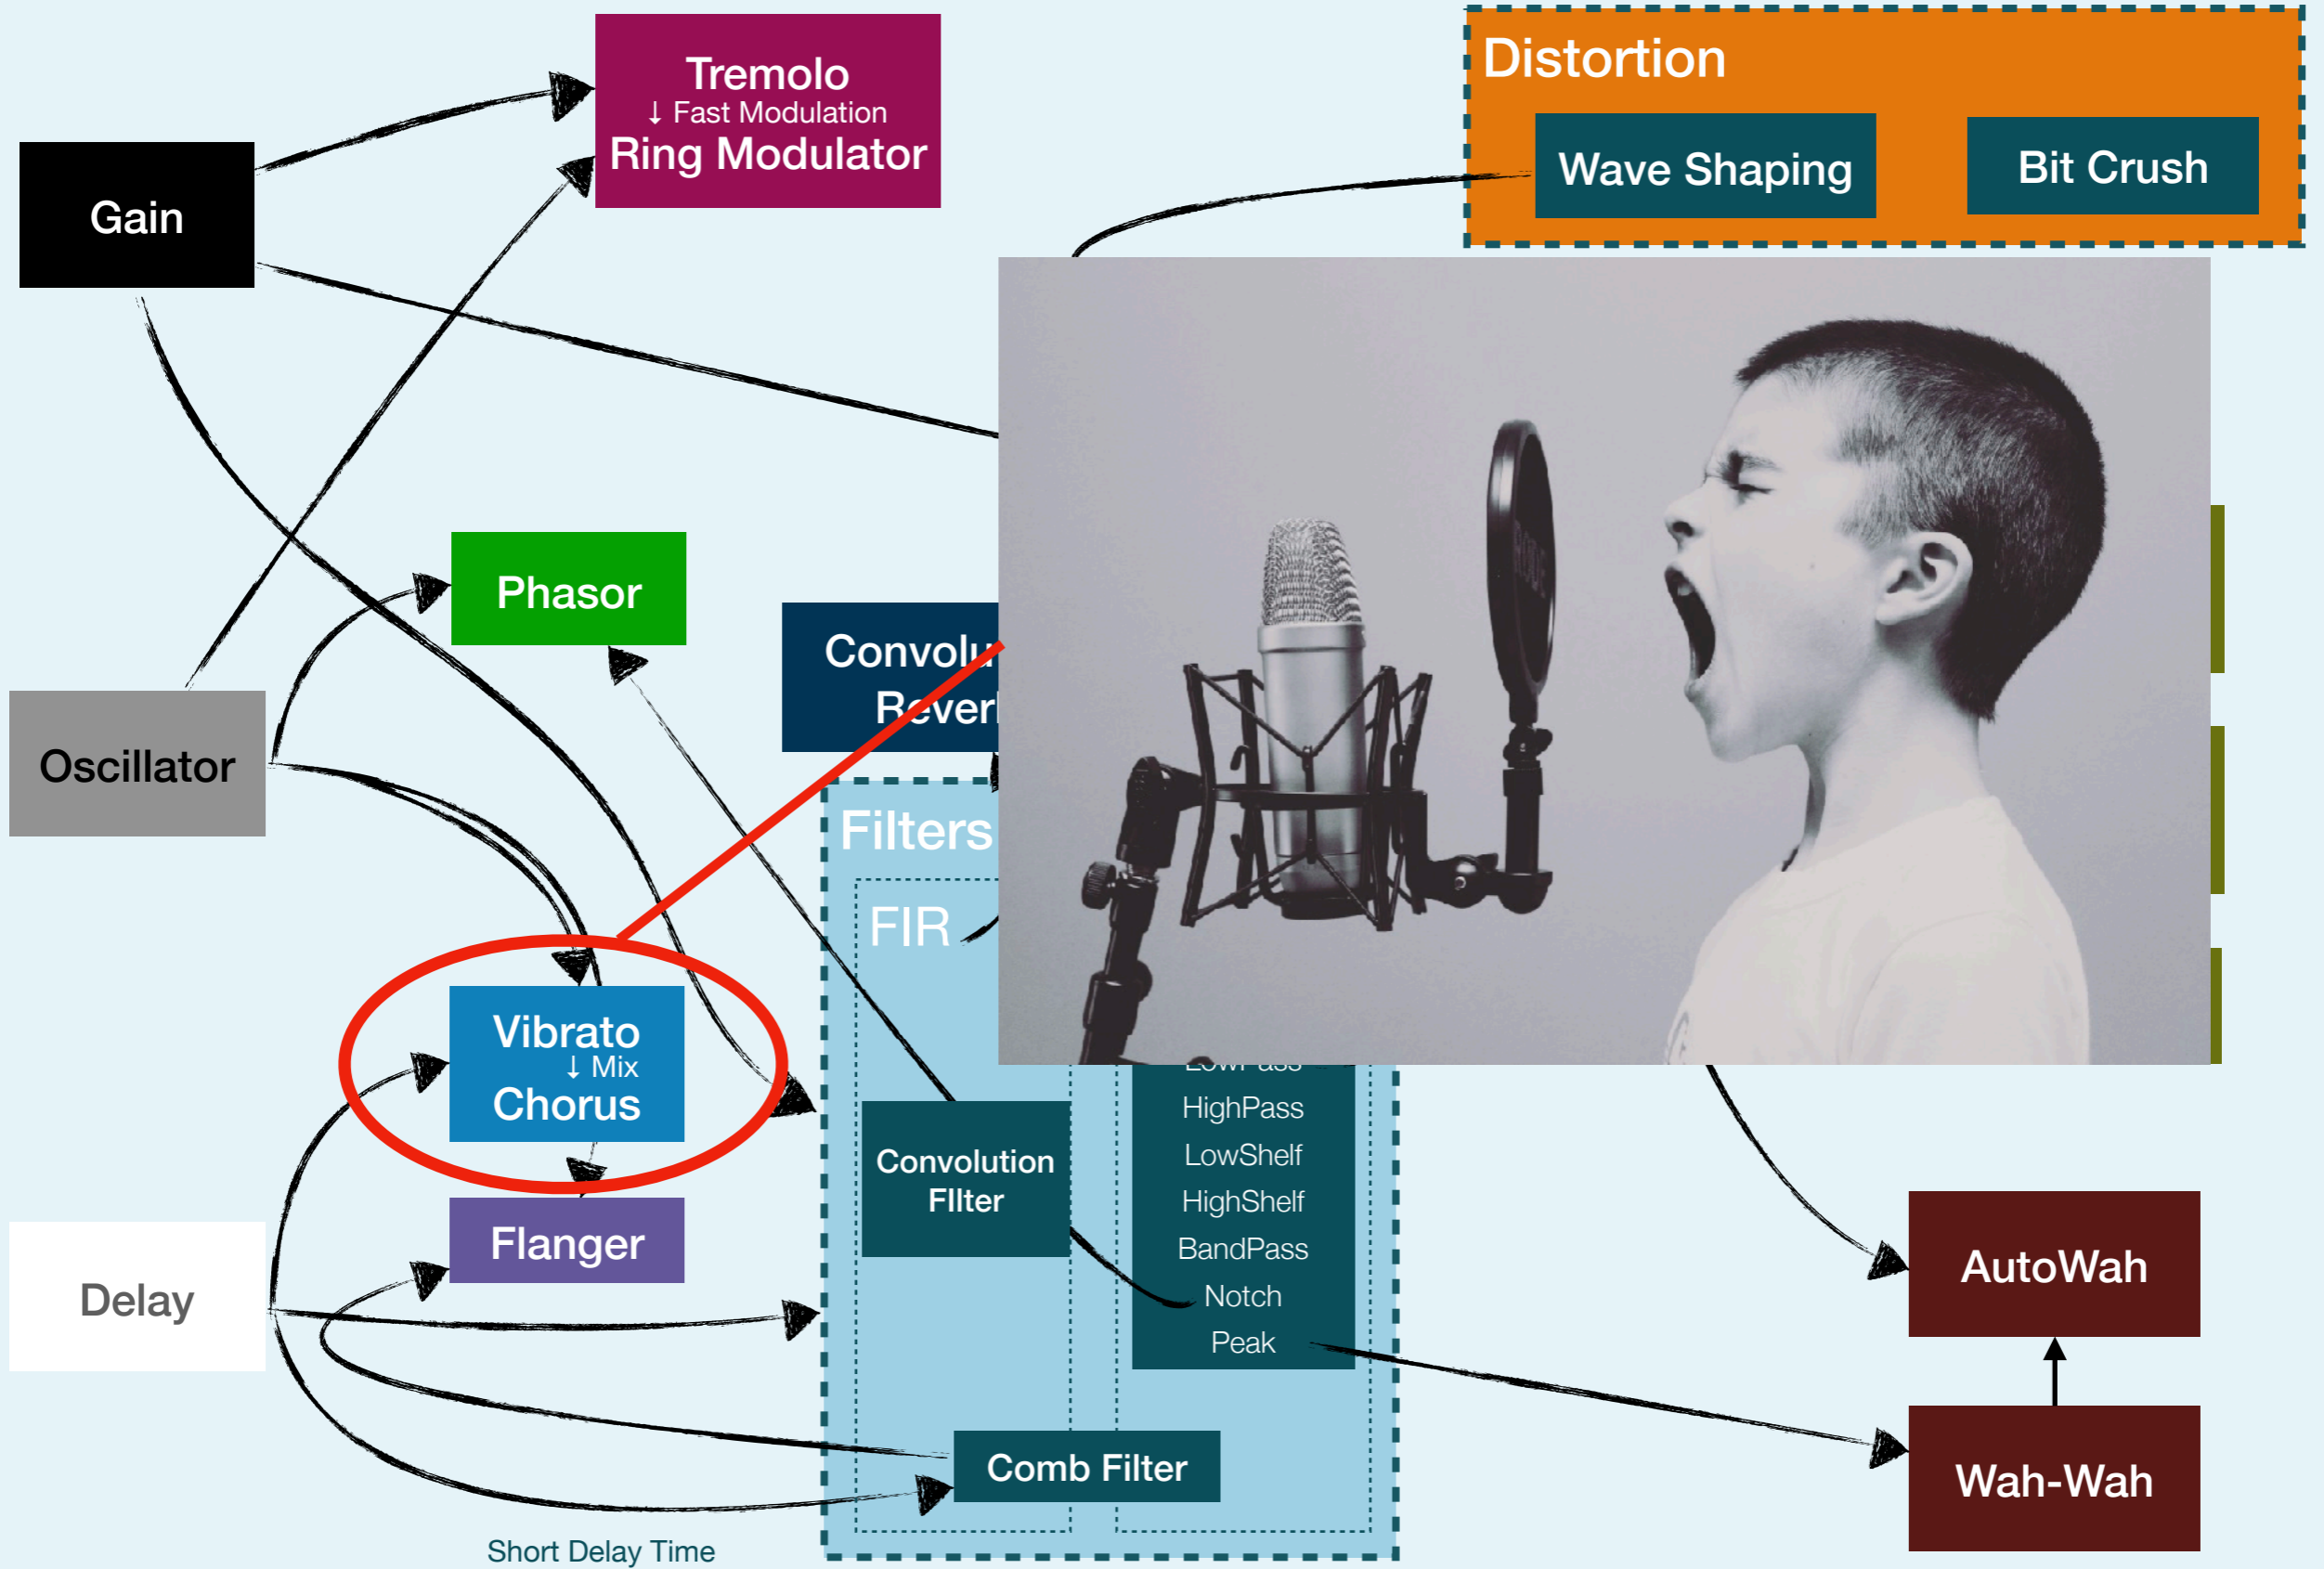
Tremolo
↓ Fast Modulation
Ring Modulator

Distortion

Wave Shaping

Bit Crush

Gain

Phasor

Convolu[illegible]
Rever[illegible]

Oscillator

Filters

FIR

Vibrato
↓ Mix
Chorus

Flanger

Delay

Convolution
FIlter

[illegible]
HighPass
LowShelf
HighShelf
BandPass
Notch
Peak

AutoWah

Wah-Wah

Comb Filter

Short Delay Time